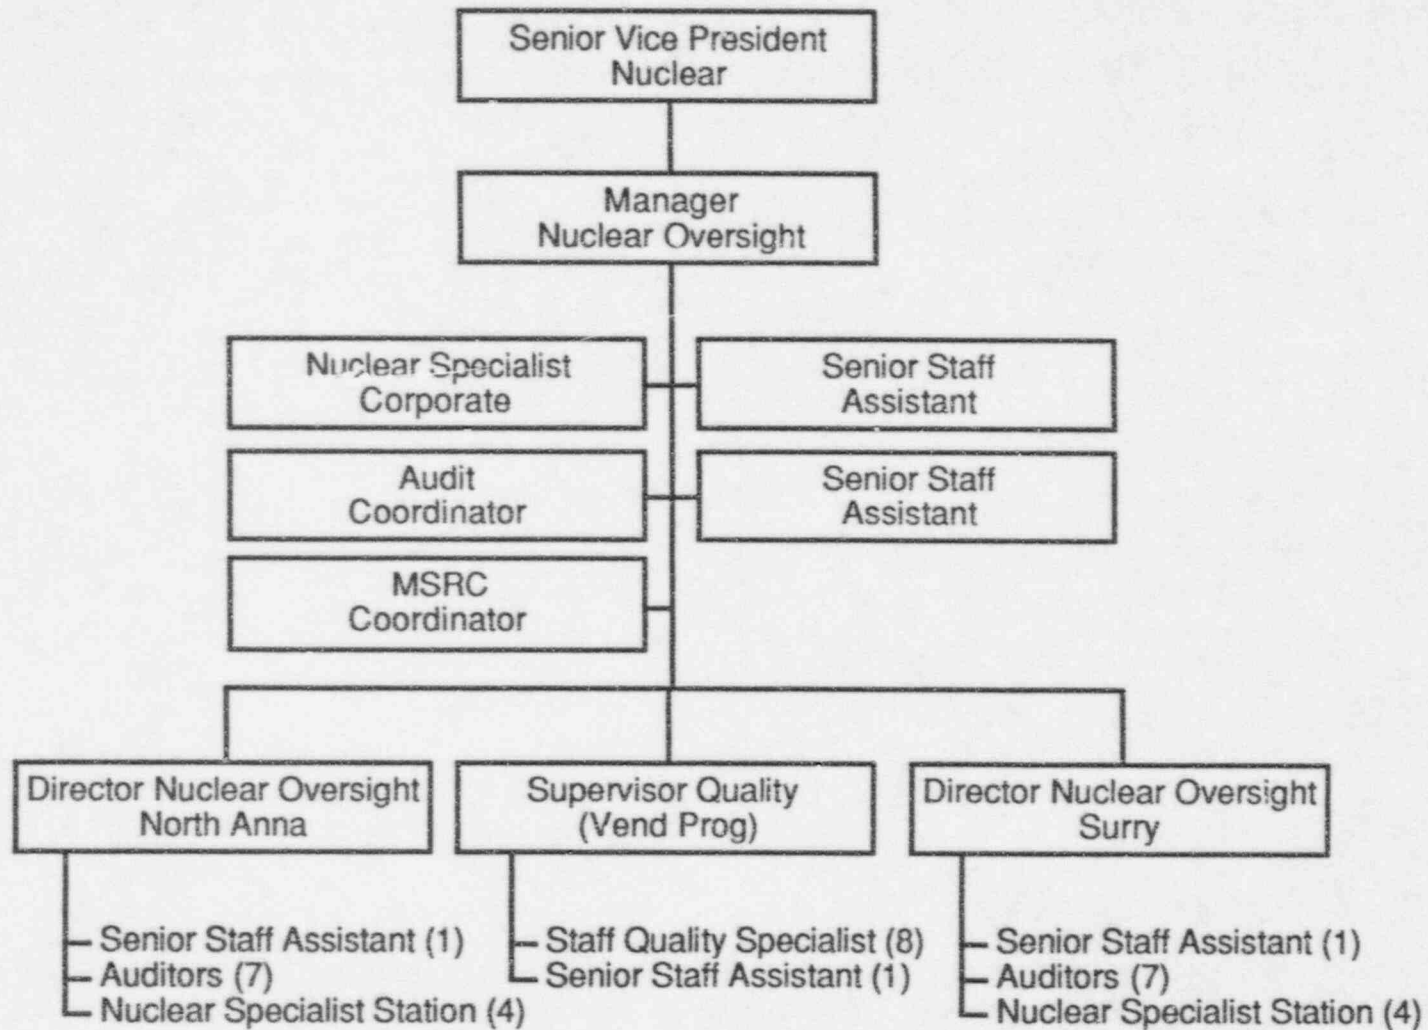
Senior Vice President
Nuclear

Manager
Nuclear Oversight

Nuclear Specialist
Corporate

Senior Staff
Assistant

Audit
Coordinator

Senior Staff
Assistant

MSRC
Coordinator

Director Nuclear Oversight
North Anna

Senior Staff Assistant (1)
Auditors (7)
Nuclear Specialist Station (4)

Supervisor Quality
(Vend Prog)

Staff Quality Specialist (8)
Senior Staff Assistant (1)

Director Nuclear Oversight
Surry

Senior Staff Assistant (1)
Auditors (7)
Nuclear Specialist Station (4)